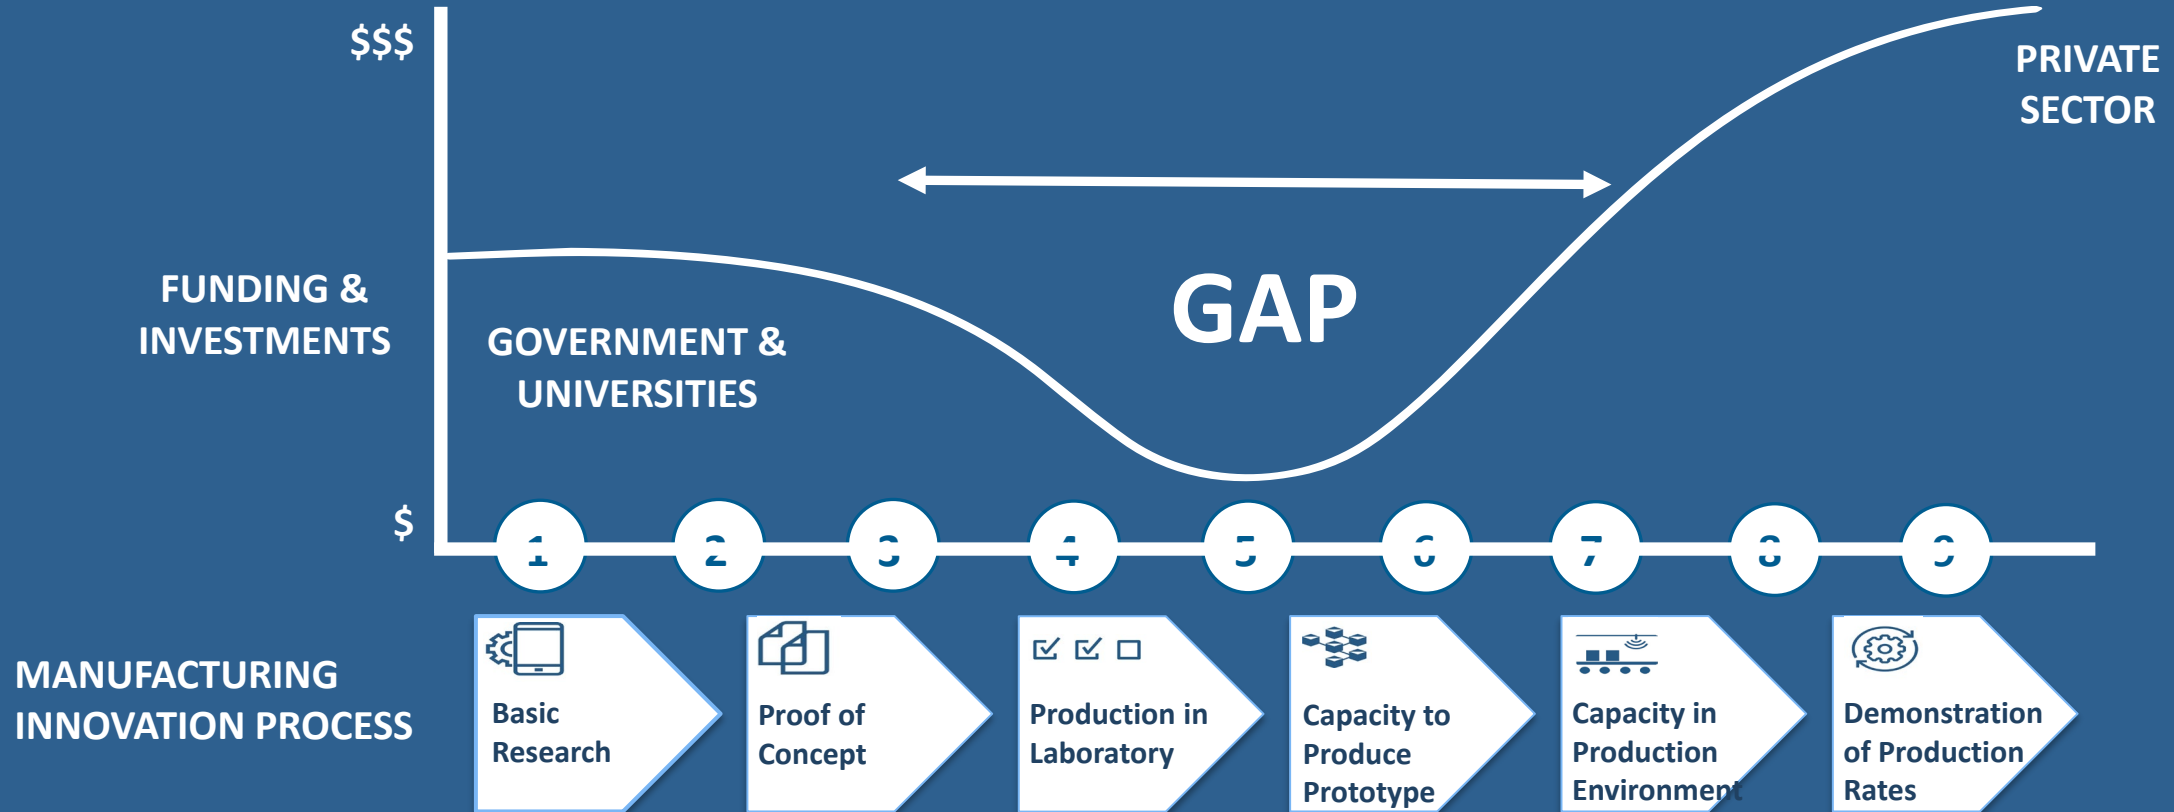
$$$

PRIVATE SECTOR

FUNDING & INVESTMENTS

GOVERNMENT & UNIVERSITIES

GAP

$

1 2 3 4 5 6 7 8 9

MANUFACTURING INNOVATION PROCESS

Basic Research

Proof of Concept

Production in Laboratory

Capacity to Produce Prototype

Capacity in Production Environment

Demonstration of Production Rates